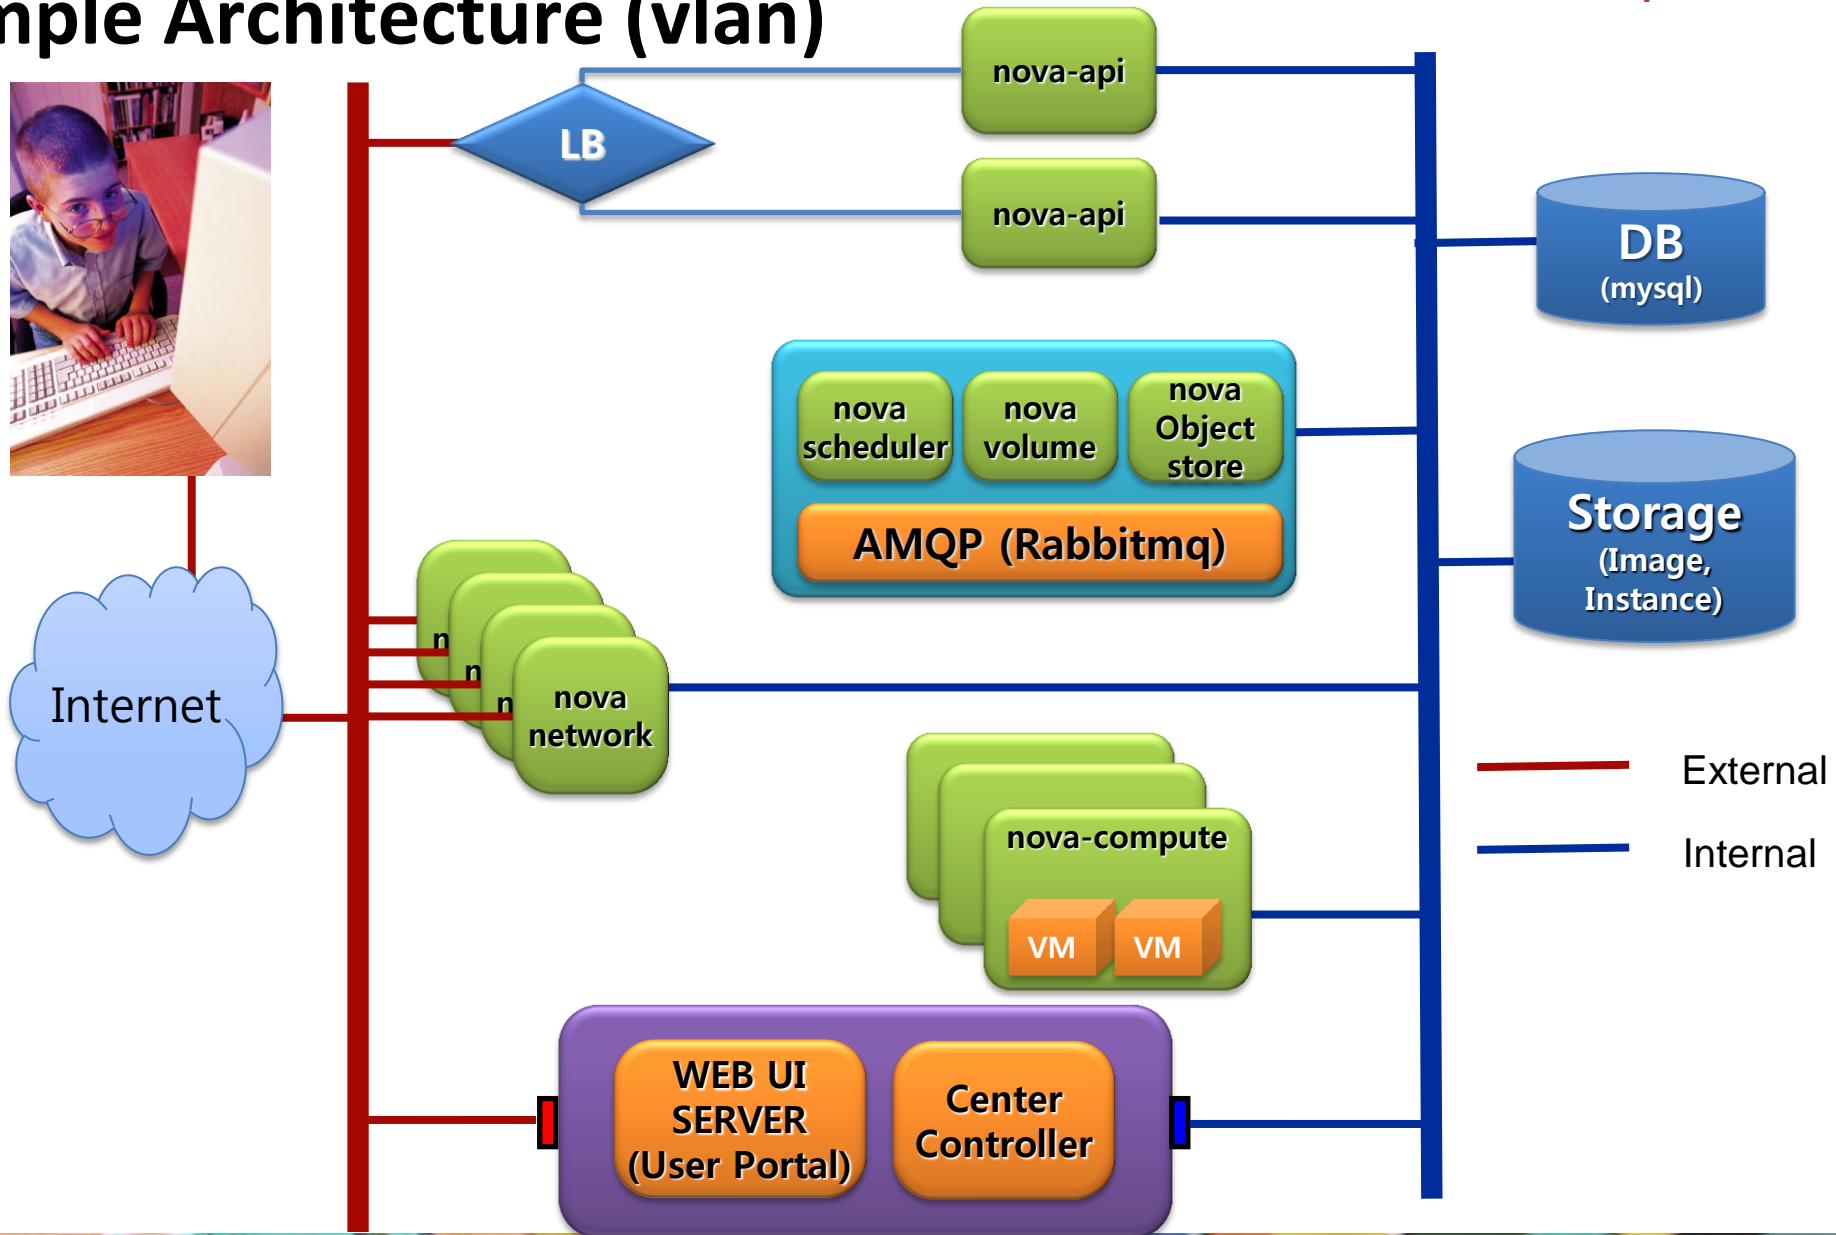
nple Architecture (vlan)

nova-api

LB

nova-api

DB
(mysql)

nova scheduler

nova volume

nova Object store

AMQP (Rabbitmq)

Storage
(Image, Instance)

n

n

n

nova network

Internet

nova-compute

VM

VM

External

Internal

WEB UI SERVER (User Portal)

Center Controller